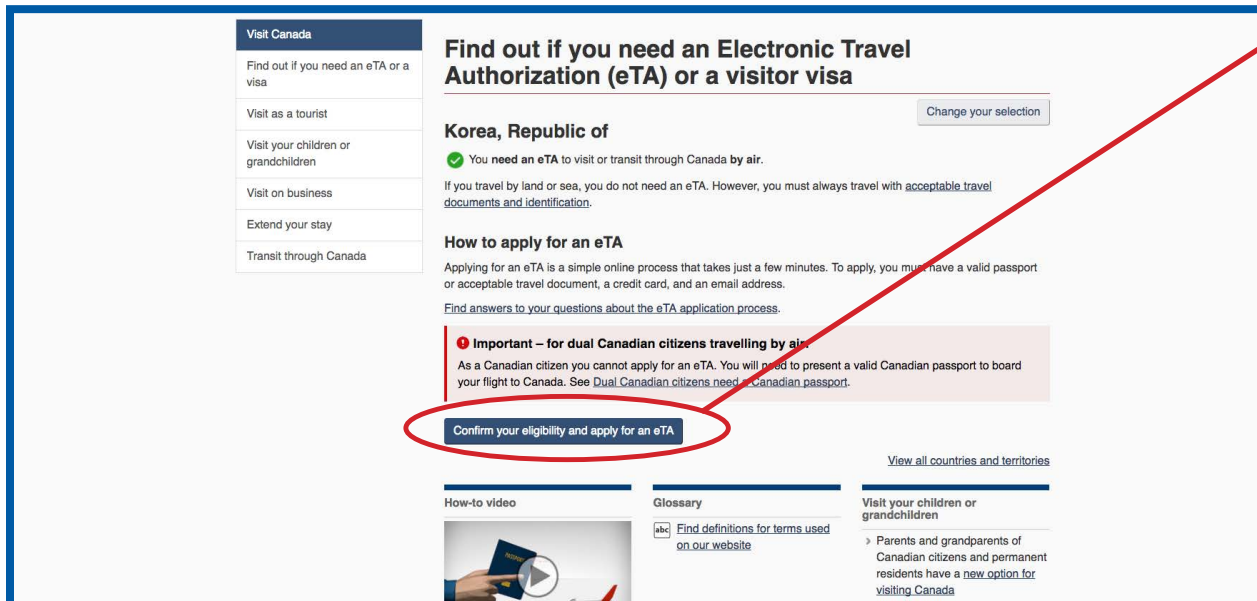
Visit Canada

Find out if you need an eTA or a visa

Visit as a tourist

Visit your children or grandchildren

Visit on business

Extend your stay

Transit through Canada

Find out if you need an Electronic Travel Authorization (eTA) or a visitor visa

Change your selection

Korea, Republic of

You need an eTA to visit or transit through Canada by air.

If you travel by land or sea, you do not need an eTA. However, you must always travel with acceptable travel documents and identification.

How to apply for an eTA

Applying for an eTA is a simple online process that takes just a few minutes. To apply, you mus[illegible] have a valid passport or acceptable travel document, a credit card, and an email address.

Find answers to your questions about the eTA application process.

Important – for dual Canadian citizens travelling by air

As a Canadian citizen you cannot apply for an eTA. You will n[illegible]d to present a valid Canadian passport to board your flight to Canada. See Dual Canadian citizens need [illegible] Canadian passport.

Confirm your eligibility and apply for an eTA

View all countries and territories

How-to video

Glossary

abc Find definitions for terms used on our website

Visit your children or grandchildren

Parents and grandparents of Canadian citizens and permanent residents have a new option for visiting Canada